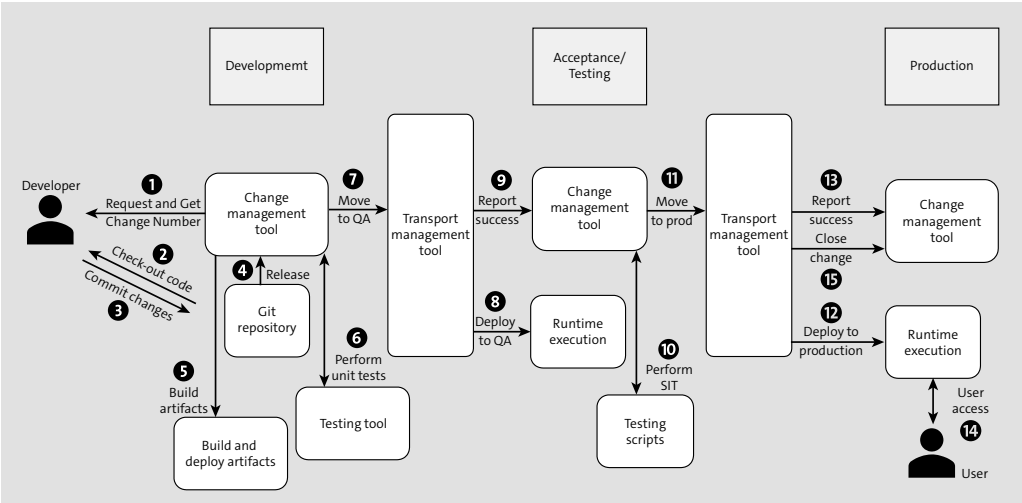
Developmemt

Acceptance/ Testing

Production

Developer

1 Request and Get Change Number

2 Check-out code

3 Commit changes

Change management tool

4 Release

Git repository

5 Build artifacts

Build and deploy artifacts

6 Perform unit tests

Testing tool

7 Move to QA

Transport management tool

9 Report success

8 Deploy to QA

Change management tool

Runtime execution

10 Perform SIT

Testing scripts

11 Move to prod

Transport management tool

13 Report success

Close change

15

12 Deploy to production

Change management tool

Runtime execution

User access

14

User